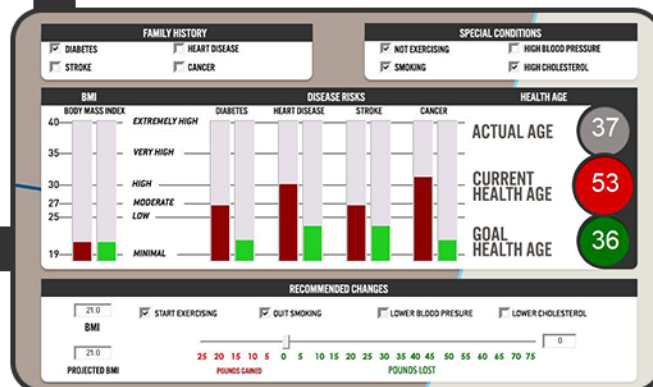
FAMILY HISTORY
☑ DIABETES ☐ HEART DISEASE
☐ STROKE ☐ CANCER

SPECIAL CONDITIONS
☑ NOT EXERCISING ☐ HIGH BLOOD PRESSURE
☑ SMOKING ☑ HIGH CHOLESTEROL

BMI
BODY MASS INDEX
40 EXTREMELY HIGH
35 VERY HIGH
30 HIGH
27 MODERATE
25 LOW
19 MINIMAL

DISEASE RISKS
DIABETES
HEART DISEASE
STROKE
CANCER

HEALTH AGE
ACTUAL AGE 37
CURRENT HEALTH AGE 53
GOAL HEALTH AGE 36

RECOMMENDED CHANGES
21.0
BMI
21.0
PROJECTED BMI
☑ START EXERCISING ☑ QUIT SMOKING ☐ LOWER BLOOD PRESURE ☐ LOWER CHOLESTEROL
25 20 15 10 5 0 5 10 15 20 25 30 35 40 45 50 55 60 65 70 75
POUNDS GAINED
POUNDS LOST
0